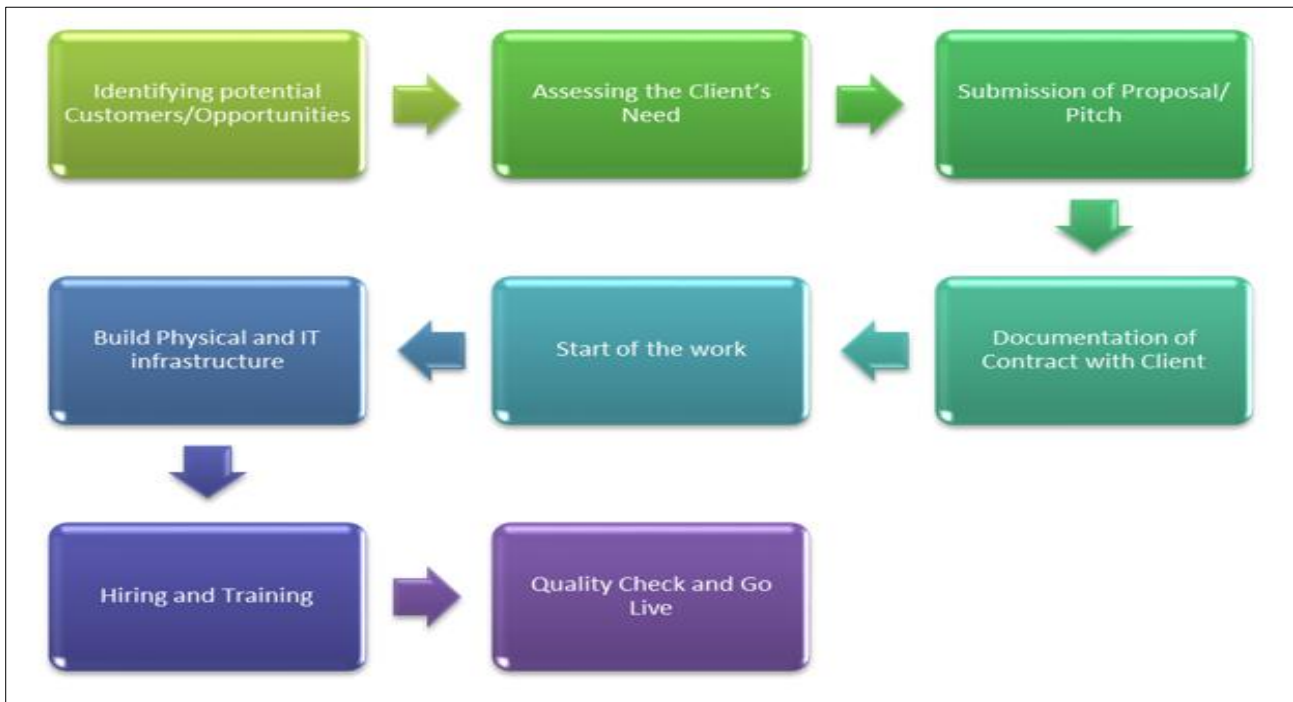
Identifying potential Customers/Opportunities

Assessing the Client's Need

Submission of Proposal/ Pitch

Documentation of Contract with Client

Start of the work

Build Physical and IT infrastructure

Hiring and Training

Quality Check and Go Live